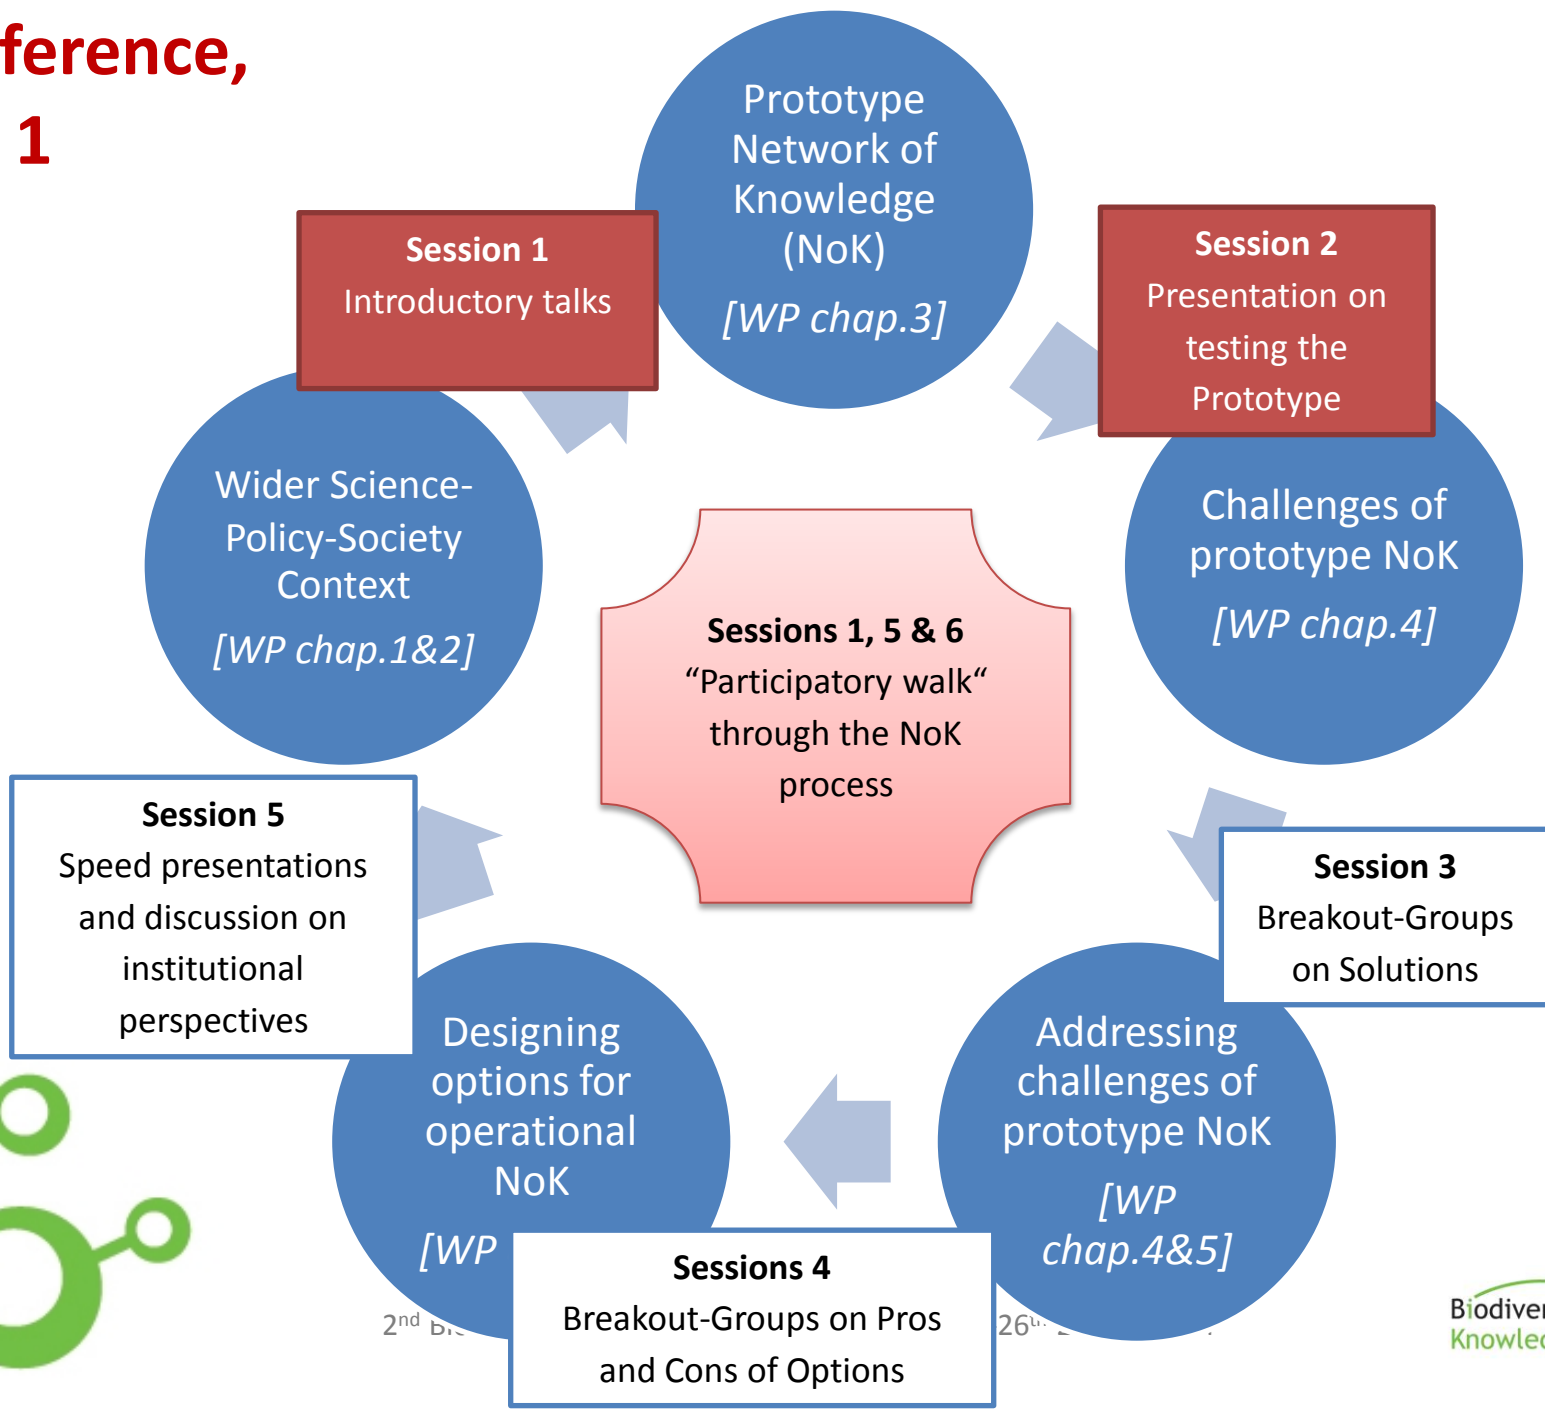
ference,
1

Prototype Network of Knowledge (NoK)
[WP chap.3]

Session 1
Introductory talks

Session 2
Presentation on testing the Prototype

Wider Science-Policy-Society Context
[WP chap.1&2]

Sessions 1, 5 & 6
“Participatory walk“ through the NoK process

Challenges of prototype NoK
[WP chap.4]

Session 5
Speed presentations and discussion on institutional perspectives

Session 3
Breakout-Groups on Solutions

Designing options for operational NoK
[WP

Addressing challenges of prototype NoK
[WP chap.4&5]

Sessions 4
Breakout-Groups on Pros and Cons of Options

2nd Bi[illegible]

26th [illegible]

Biodiver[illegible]
Knowle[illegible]